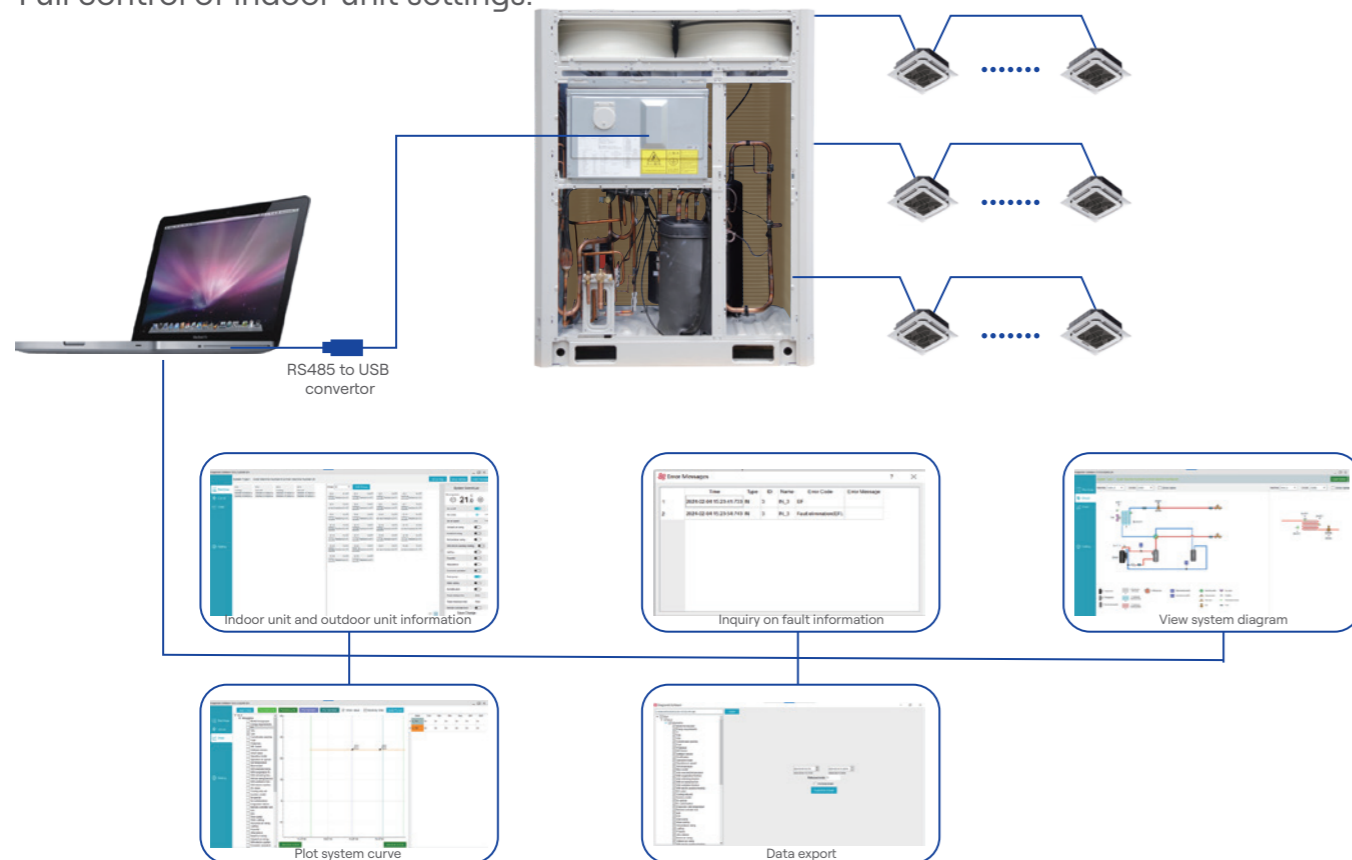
Full control of indoor unit settings.

RS485 to USB convertor

Indoor unit and outdoor unit information

Error Messages

| | Time | Type | ID | Name | Error Code | Error Message |
|---|---|---|---|---|---|---|
| 1 | 2021-02-04 15:23:49.713 | IN | 3 | IN_3 | EF | |
| 2 | 2021-02-04 15:23:49.713 | IN | 3 | IN_3 | Fault information(EF) | |

Inquiry on fault information

View system diagram

Plot system curve

Data export